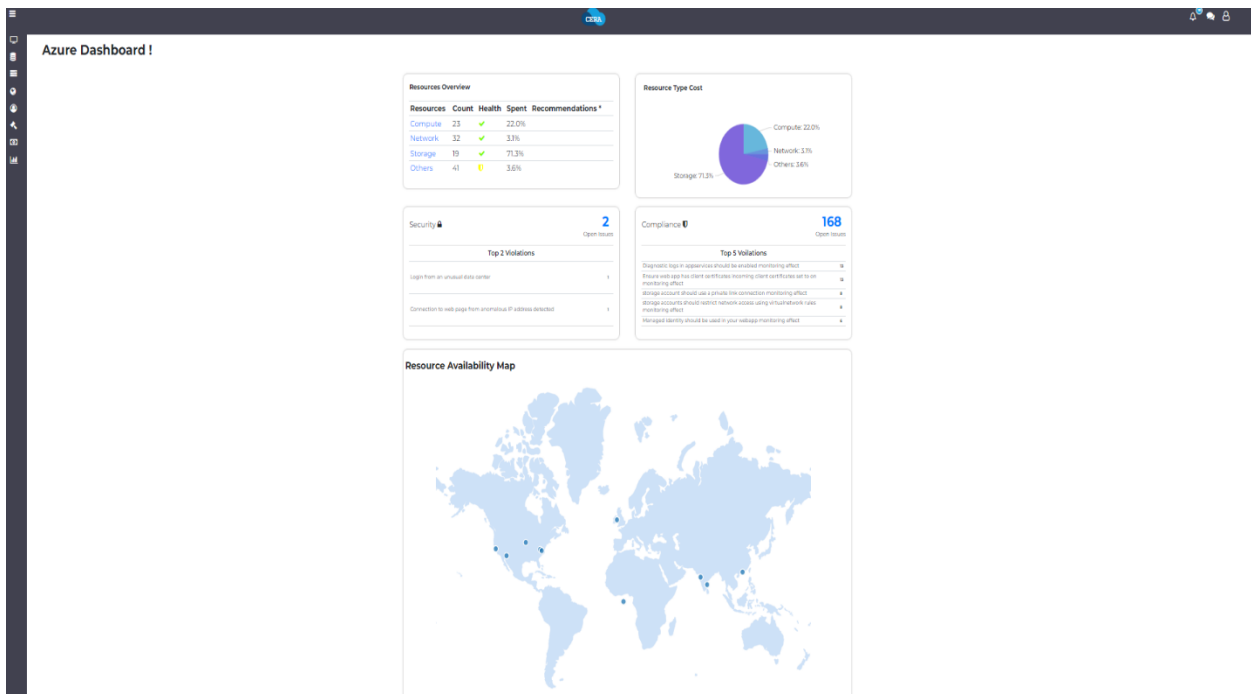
CEEA

Azure Dashboard !

Resources Overview

| Resources | Count | Health | Spent | Recommendations * |
|---|---|---|---|---|
| Compute | 23 | ✔ | 22.0% | |
| Network | 32 | ✔ | 3.1% | |
| Storage | 19 | ✔ | 71.3% | |
| Others | 41 | | 3.6% | |

Resource Type Cost

Compute: 22.0%
Network: 3.1%
Others: 3.6%
Storage: 71.3%

Security

2
Open Issues

Top 2 Violations

Login from an unusual data center

Connection to web page from anomalous IP address detected

Compliance

168
Open Issues

Top 5 Voilations

Diagnostic logs in appservices should be enabled monitoring effect

Ensure web app has client certificates incoming client certificates set to on monitoring effect

storage account should use a private link connection monitoring effect

storage accounts should restrict network access using virtualnetwork rules monitoring effect

Managed identity should be used in your webapp monitoring effect

Resource Availability Map